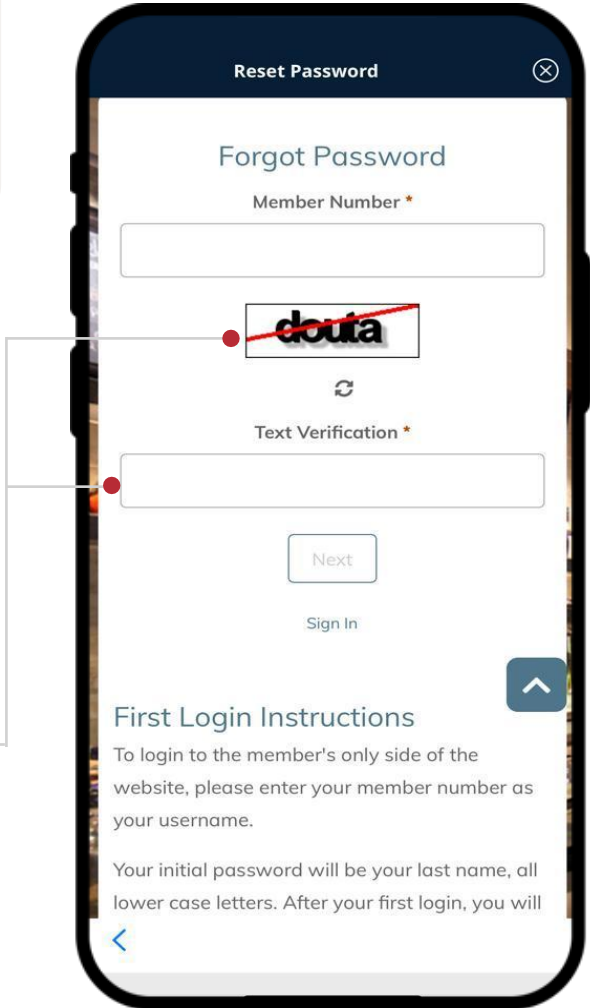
Reset Password

Forgot Password

Member Number *

douta

Text Verification *

Next

Sign In

First Login Instructions

To login to the member's only side of the website, please enter your member number as your username.

Your initial password will be your last name, all lower case letters. After your first login, you will